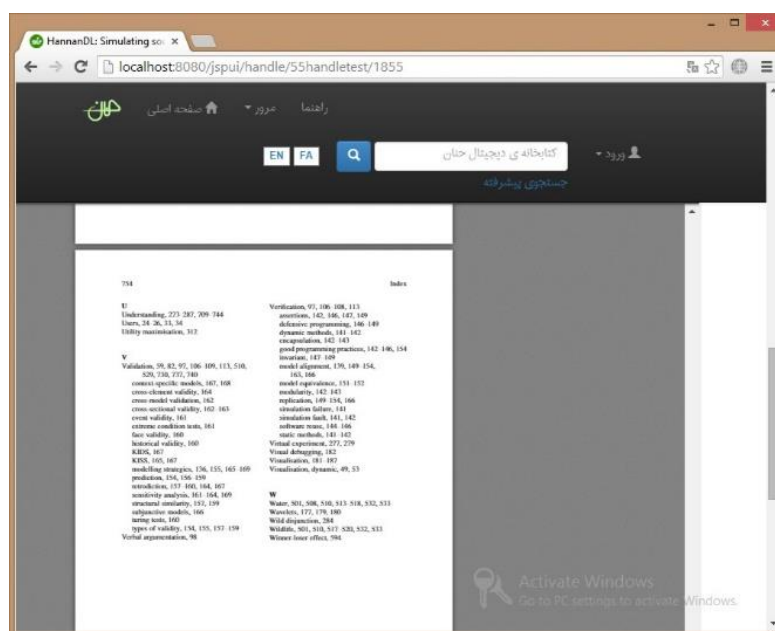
HannanDL: Simulating so ×

localhost:8080/jspui/handle/55handletest/1855

صفحه اصلی مرور راهنما

EN FA کتابخانه ی دیجیتال حنان ورود

جستجوی پیشرفته

734 Index

U
Understanding, 223–287, 709–744
Users, 24–26, 33, 34
Utility maximisation, 312

V
Validation, 59, 82, 97, 106–109, 113, 510, 520, 730, 737, 740
context-specific models, 167, 168
cross-element validity, 164
cross-model validation, 162
cross-sectional validity, 162–163
event validity, 161
extreme condition tests, 161
face validity, 160
historical validity, 160
KIDS, 167
KISS, 165, 167
modelling strategies, 156, 155, 165–169
prediction, 154, 156–159
introduction, 157–160, 164, 167
sensitivity analysis, 161–164, 169
structural similarity, 157, 159
subjunctive models, 166
turing tests, 160
types of validity, 154, 155, 157–159
Verbal argumentation, 98

Verification, 97, 106–108, 113
assertions, 142, 146, 142, 149
defensive programming, 146–149
dynamic methods, 141–142
encapsulation, 142–143
good programming practices, 142–146, 154
invariant, 147–149
model alignment, 139, 149–154, 165, 166
model equivalence, 151–152
modularity, 142–143
replication, 149–154, 166
simulation failure, 141
simulation fault, 141, 142
software reuse, 144–146
static methods, 141–142
Virtual experiment, 277, 279
Visual debugging, 182
Visualisation, 181–187
Visualisation, dynamic, 49, 53

W
Water, 501, 508, 510, 513–518, 532, 533
Wavelets, 177, 179, 180
Wild disjunction, 284
Wildlife, 501, 510, 517–520, 532, 533
Wiener-Ione effect, 594

Activate Windows
Go to PC settings to activate Windows.